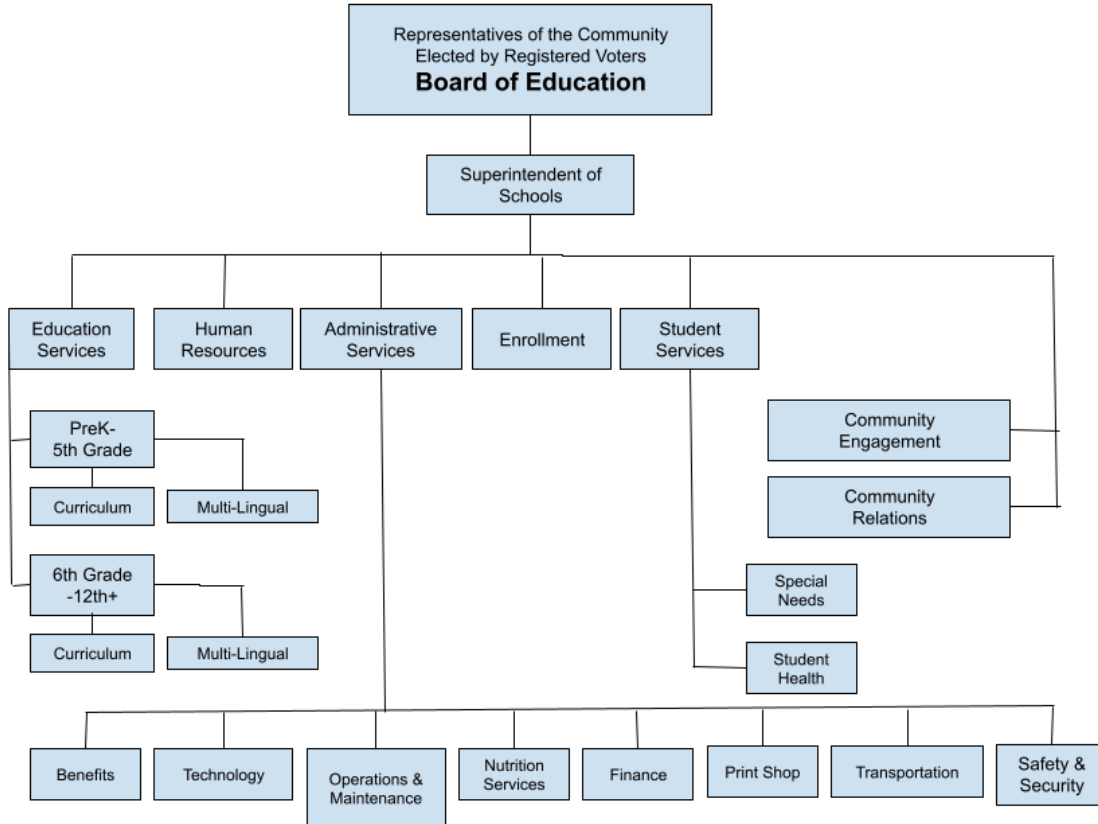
Representatives of the Community
Elected by Registered Voters
Board of Education

Superintendent of Schools

Education Services

Human Resources

Administrative Services

Enrollment

Student Services

Community Engagement

Community Relations

PreK-5th Grade

Curriculum

Multi-Lingual

6th Grade -12th+

Curriculum

Multi-Lingual

Special Needs

Student Health

Benefits

Technology

Operations & Maintenance

Nutrition Services

Finance

Print Shop

Transportation

Safety & Security